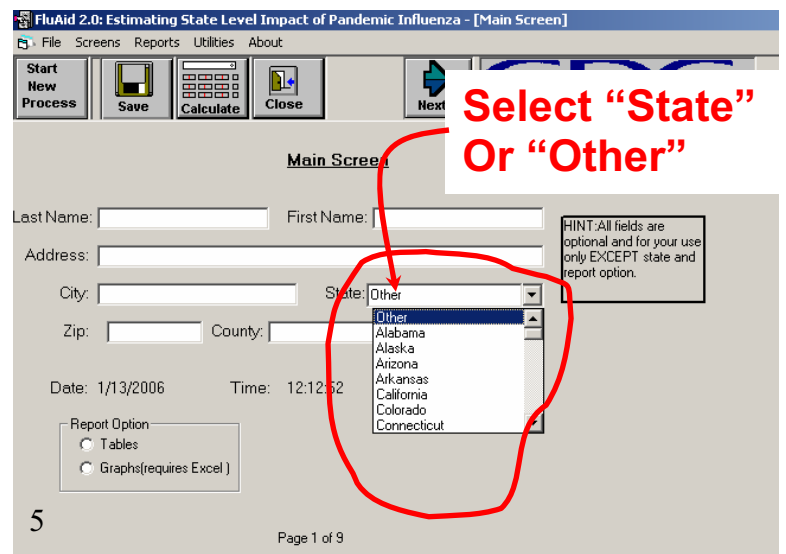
FluAid 2.0: Estimating State Level Impact of Pandemic Influenza - [Main Screen]

File Screens Reports Utilities About

Start New Process

Save

Calculate

Close

Next

Select "State" Or "Other"

Main Screen

Last Name:

First Name:

HINT:All fields are optional and for your use only EXCEPT state and report option.

Address:

City:

State: Other

Other
Alabama
Alaska
Arizona
Arkansas
California
Colorado
Connecticut

Zip:

County:

Date: 1/13/2006

Time: 12:12:52

Report Option
Tables
Graphs(requires Excel )

5

Page 1 of 9